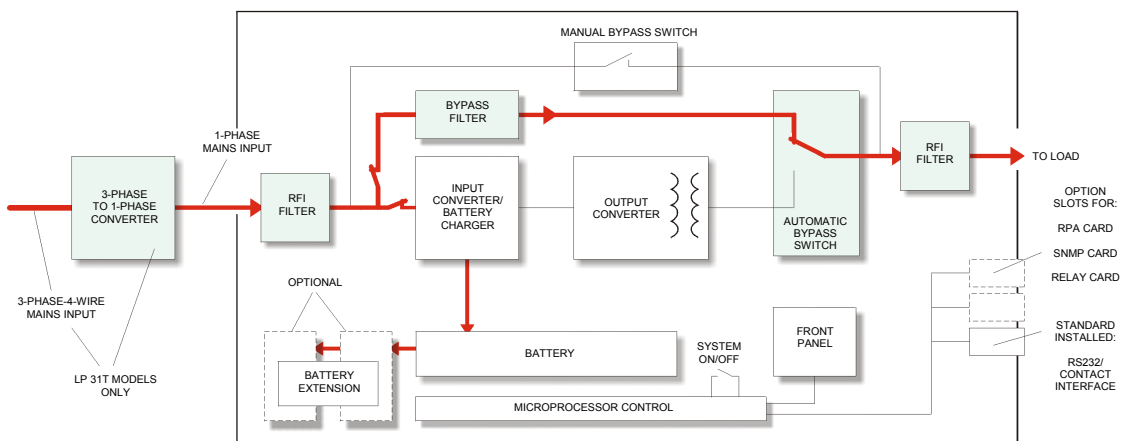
MANUAL BYPASS SWITCH

BYPASS FILTER

1-PHASE MAINS INPUT

3-PHASE TO 1-PHASE CONVERTER

RFI FILTER

INPUT CONVERTER/ BATTERY CHARGER

OUTPUT CONVERTER

AUTOMATIC BYPASS SWITCH

RFI FILTER

TO LOAD

OPTION SLOTS FOR:

RPA CARD

SNMP CARD

RELAY CARD

3-PHASE-4-WIRE MAINS INPUT

OPTIONAL

LP 31T MODELS ONLY

BATTERY EXTENSION

BATTERY

SYSTEM ON/OFF

FRONT PANEL

MICROPROCESSOR CONTROL

STANDARD INSTALLED:

RS232/ CONTACT INTERFACE